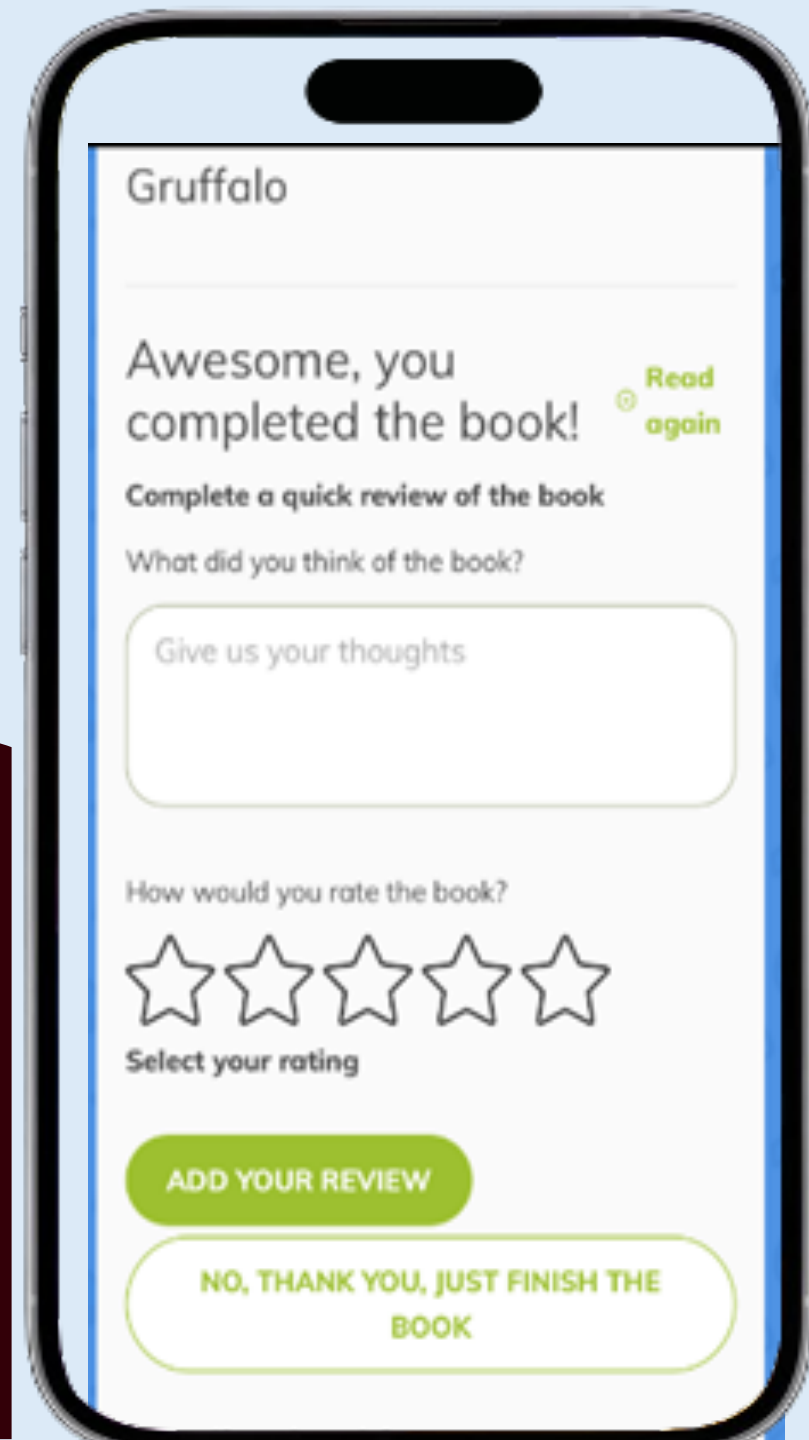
Gruffalo

Awesome, you completed the book!

Read again

Complete a quick review of the book

What did you think of the book?

Give us your thoughts

How would you rate the book?

Select your rating

ADD YOUR REVIEW

NO, THANK YOU, JUST FINISH THE BOOK